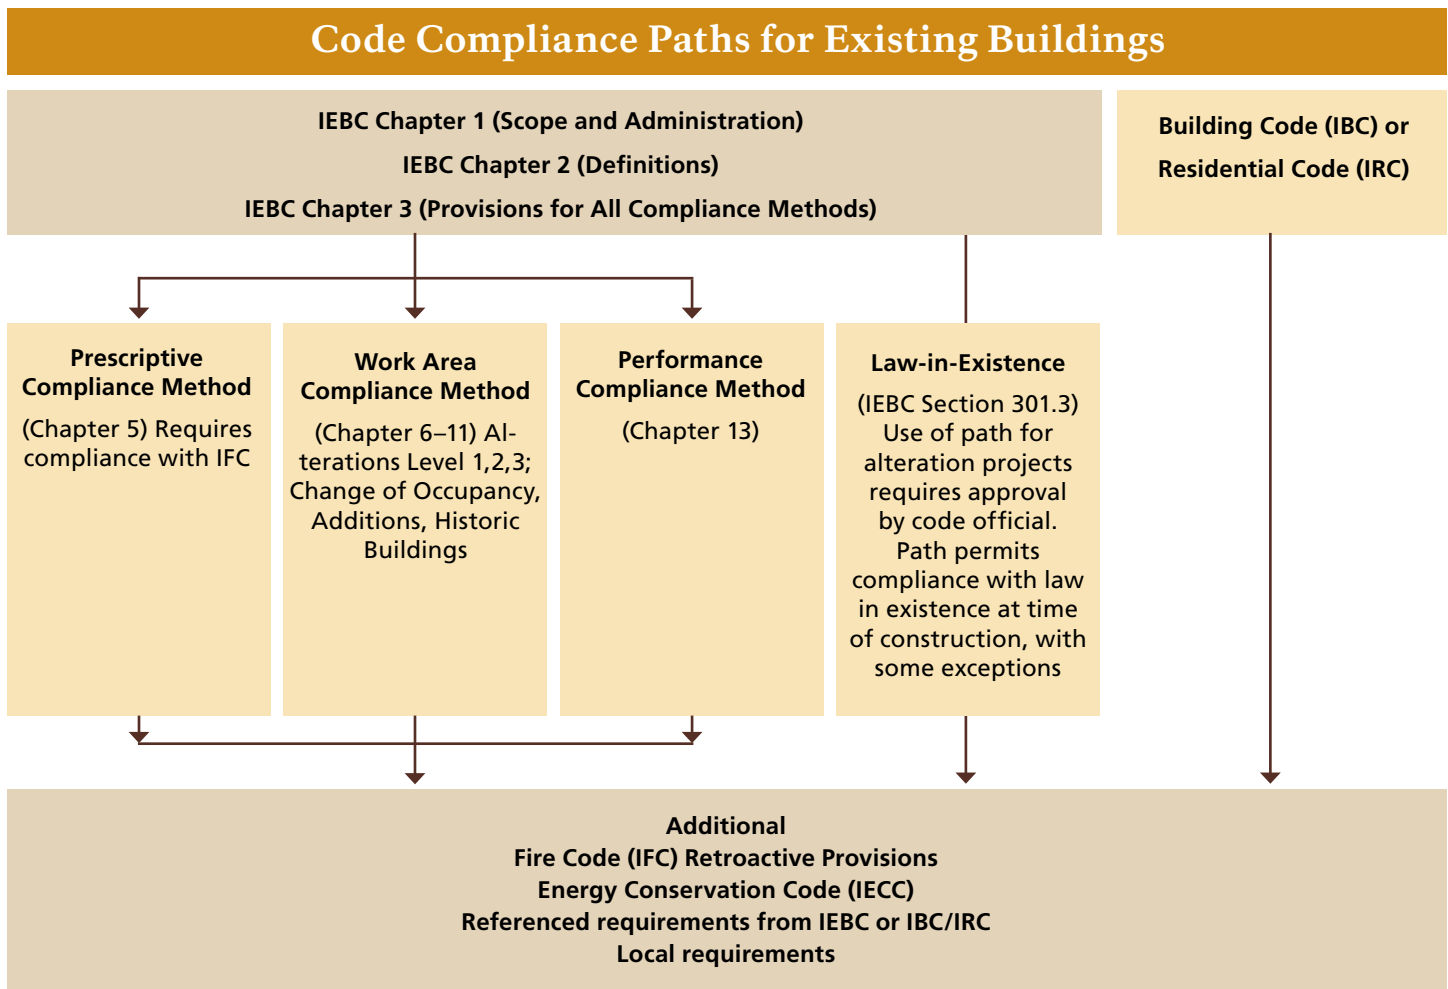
Code Compliance Paths for Existing Buildings

IEBC Chapter 1 (Scope and Administration)
IEBC Chapter 2 (Definitions)
IEBC Chapter 3 (Provisions for All Compliance Methods)

Building Code (IBC) or Residential Code (IRC)

Prescriptive Compliance Method

(Chapter 5) Requires compliance with IFC

Work Area Compliance Method

(Chapter 6–11) Alterations Level 1,2,3; Change of Occupancy, Additions, Historic Buildings

Performance Compliance Method

(Chapter 13)

Law-in-Existence

(IEBC Section 301.3) Use of path for alteration projects requires approval by code official. Path permits compliance with law in existence at time of construction, with some exceptions

Additional
Fire Code (IFC) Retroactive Provisions
Energy Conservation Code (IECC)
Referenced requirements from IEBC or IBC/IRC
Local requirements